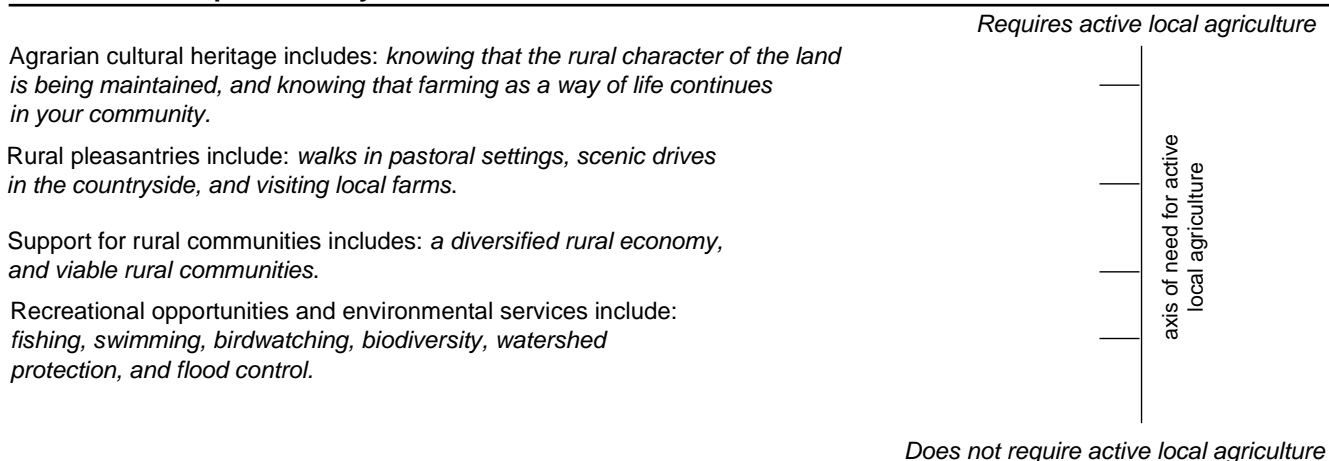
Requires active local agriculture

Agrarian cultural heritage includes: *knowing that the rural character of the land is being maintained, and knowing that farming as a way of life continues in your community*.

Rural pleasantries include: *walks in pastoral settings, scenic drives in the countryside, and visiting local farms*.

Support for rural communities includes: *a diversified rural economy, and viable rural communities*.

Recreational opportunities and environmental services include: *fishing, swimming, birdwatching, biodiversity, watershed protection, and flood control.*

axis of need for active local agriculture

Does not require active local agriculture